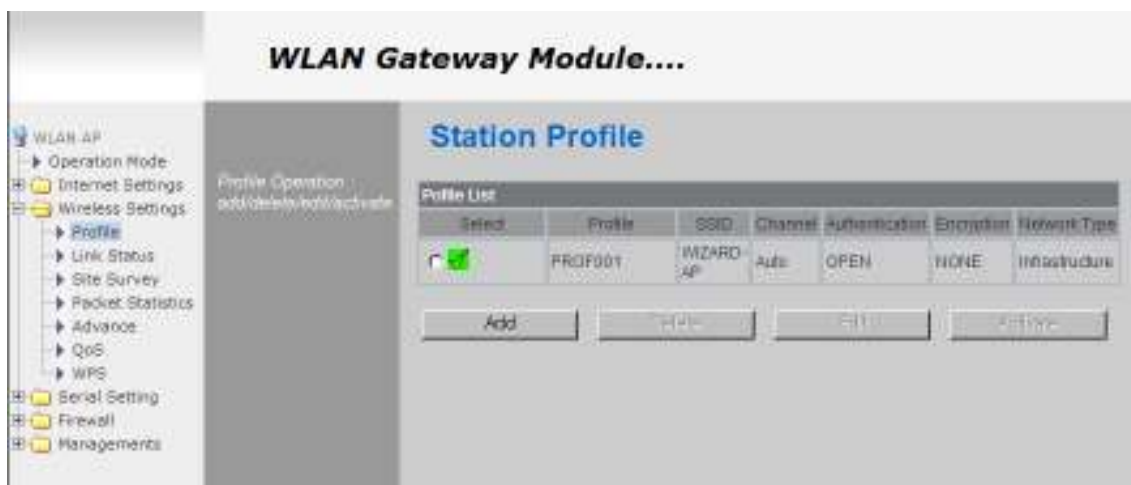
WLAN Gateway Module....

WLAN AP
Operation Mode
Internet Settings
Wireless Settings
Profile
Link Status
Site Survey
Packet Statistics
Advance
QoS
WPS
Serial Setting
Firewall
Managements

Profile Operation
add/delete/edit/activate

Station Profile

Profile List

| Select | Profile | SSID | Channel | Authentication | Encryption | Network Type |
|---|---|---|---|---|---|---|
| | PROF001 | WIZARD-AP | Auto | OPEN | NONE | Infrastructure |

Add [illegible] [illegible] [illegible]